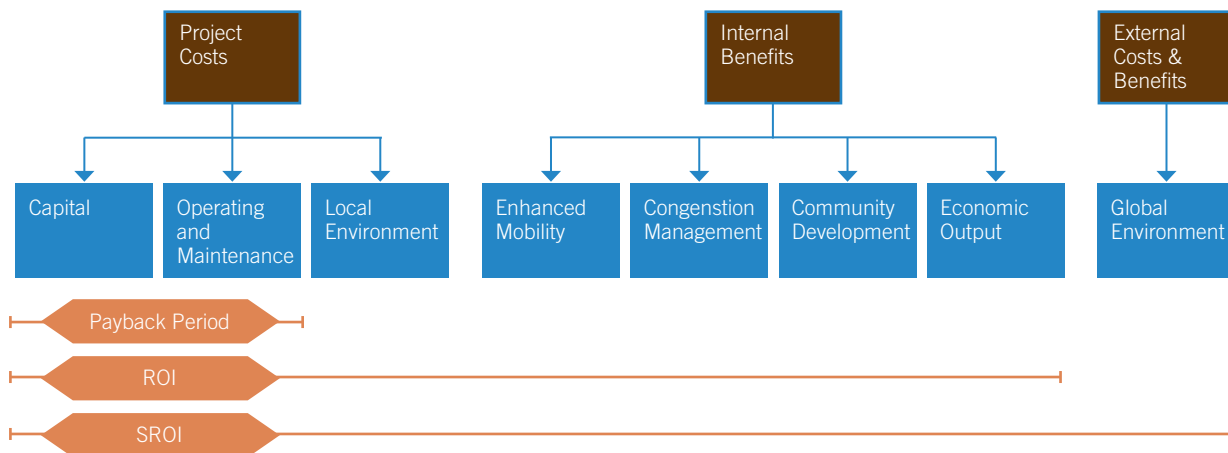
Project Costs

Internal Benefits

External Costs & Benefits

Capital

Operating and Maintenance

Local Environment

Enhanced Mobility

Congenstion Management

Community Development

Economic Output

Global Environment

Payback Period

ROI

SROI